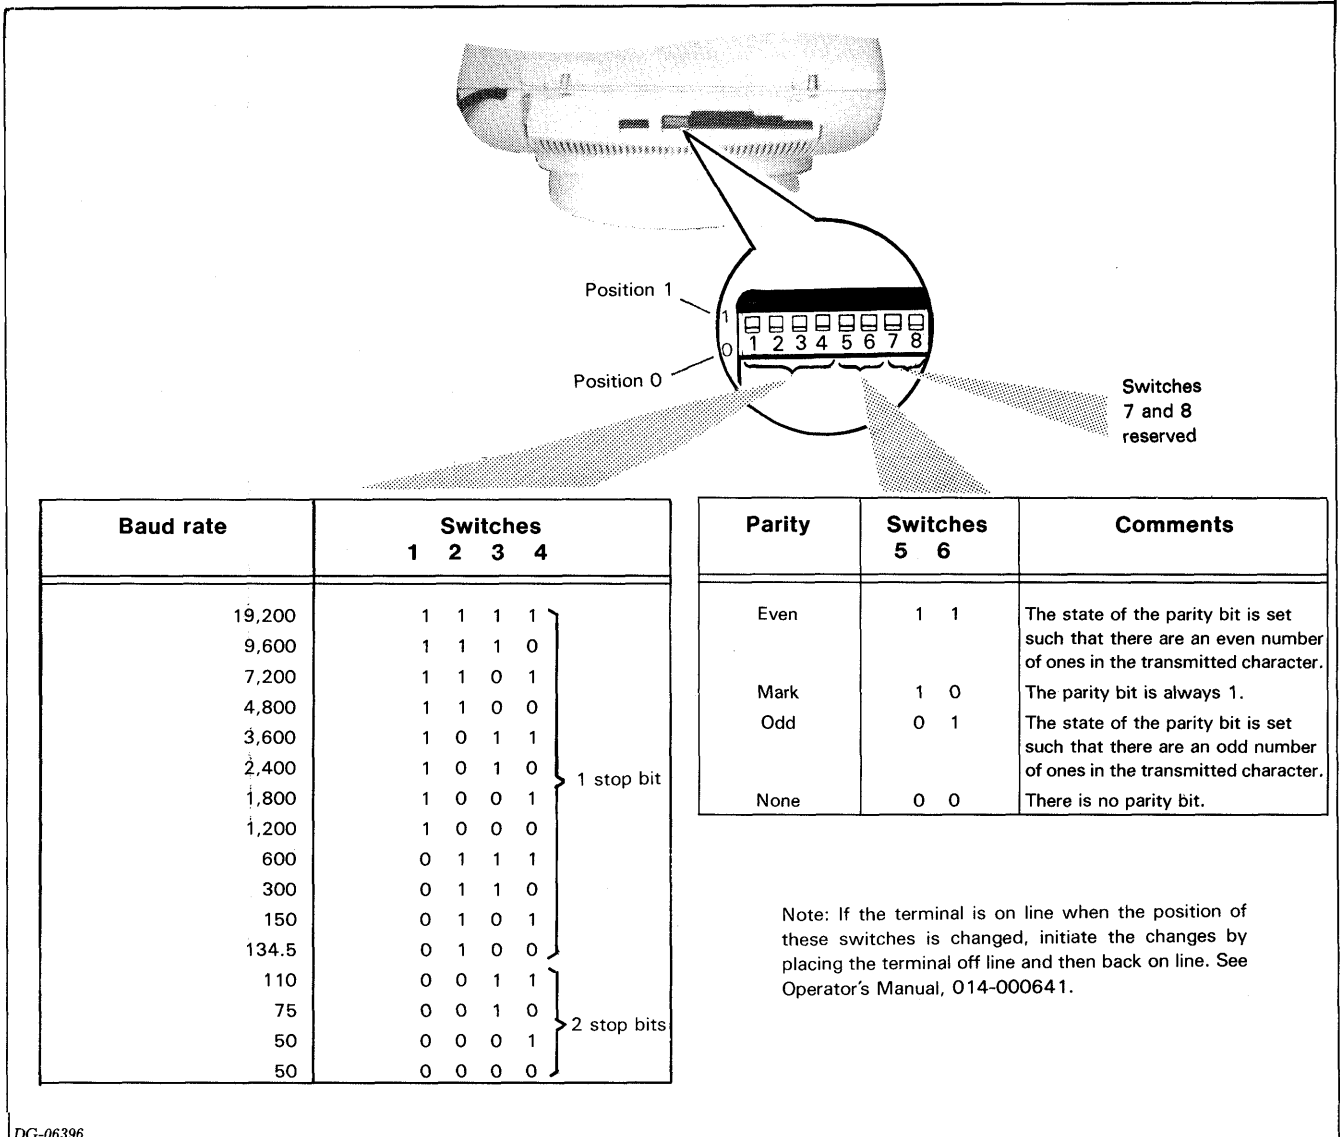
Position 1

Position 0

1
0
1 2 3 4 5 6 7 8

Switches 7 and 8 reserved

| Baud rate | Switches 1 2 3 4 | |
|---|---|---|
| 19,200 | 1 1 1 1 | 1 stop bit |
| 9,600 | 1 1 1 0 | |
| 7,200 | 1 1 0 1 | |
| 4,800 | 1 1 0 0 | |
| 3,600 | 1 0 1 1 | |
| 2,400 | 1 0 1 0 | |
| 1,800 | 1 0 0 1 | |
| 1,200 | 1 0 0 0 | |
| 600 | 0 1 1 1 | |
| 300 | 0 1 1 0 | |
| 150 | 0 1 0 1 | |
| 134.5 | 0 1 0 0 | |
| 110 | 0 0 1 1 | 2 stop bits |
| 75 | 0 0 1 0 | |
| 50 | 0 0 0 1 | |
| 50 | 0 0 0 0 | |

| Parity | Switches 5 6 | Comments |
|---|---|---|
| Even | 1 1 | The state of the parity bit is set such that there are an even number of ones in the transmitted character. |
| Mark | 1 0 | The parity bit is always 1. |
| Odd | 0 1 | The state of the parity bit is set such that there are an odd number of ones in the transmitted character. |
| None | 0 0 | There is no parity bit. |

Note: If the terminal is on line when the position of these switches is changed, initiate the changes by placing the terminal off line and then back on line. See Operator's Manual, 014-000641.

DG-06396